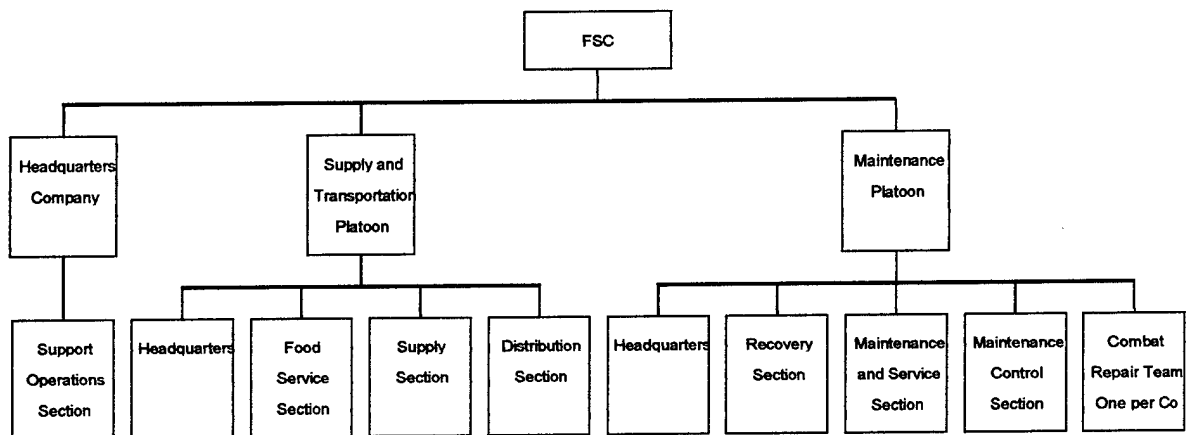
FSC

Headquarters Company

Support Operations Section

Supply and Transportation Platoon

Headquarters

Food Service Section

Supply Section

Distribution Section

Maintenance Platoon

Headquarters

Recovery Section

Maintenance and Service Section

Maintenance Control Section

Combat Repair Team One per Co